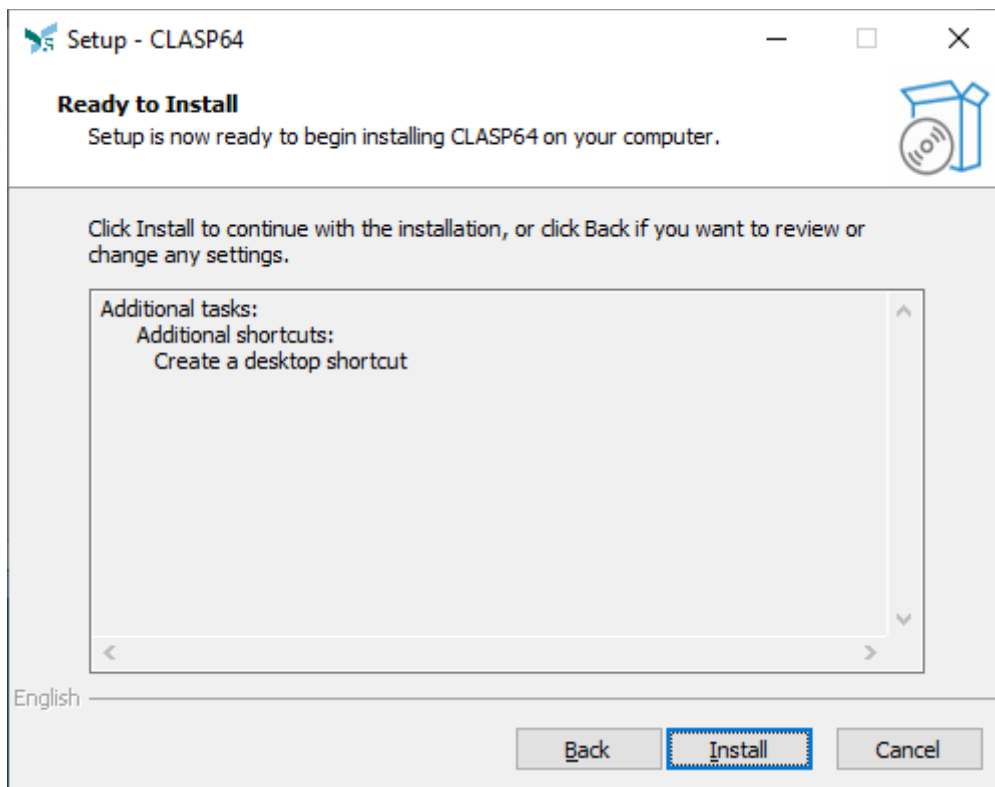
Setup - CLASP64

Ready to Install
Setup is now ready to begin installing CLASP64 on your computer.

Click Install to continue with the installation, or click Back if you want to review or change any settings.

Additional tasks:
Additional shortcuts:
Create a desktop shortcut

English

Back
Install
Cancel